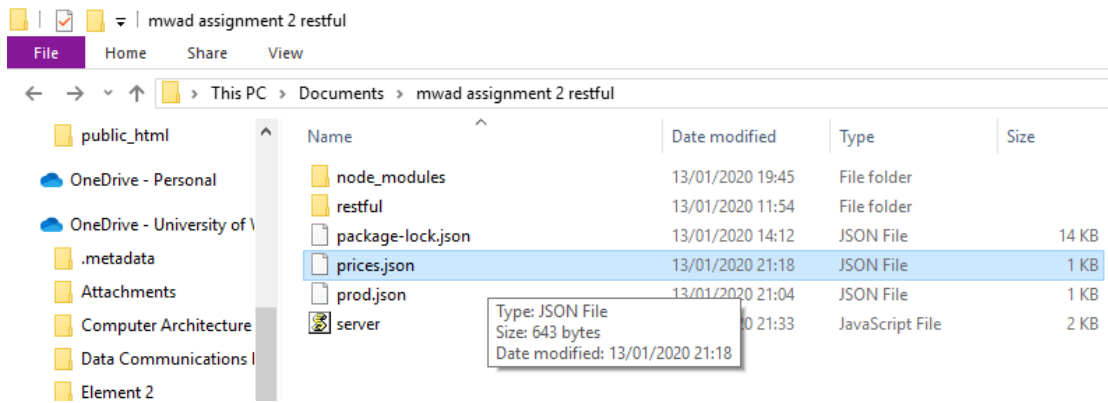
mwad assignment 2 restful

File Home Share View

This PC > Documents > mwad assignment 2 restful

public_html
OneDrive - Personal
OneDrive - University of V
.metadata
Attachments
Computer Architecture
Data Communications I
Element 2

| Name | Date modified | Type | Size |
|---|---|---|---|
| node_modules | 13/01/2020 19:45 | File folder | |
| restful | 13/01/2020 11:54 | File folder | |
| package-lock.json | 13/01/2020 14:12 | JSON File | 14 KB |
| prices.json | 13/01/2020 21:18 | JSON File | 1 KB |
| prod.json | 13/01/2020 21:04 | JSON File | 1 KB |
| server | 20 21:33 | JavaScript File | 2 KB |

Type: JSON File
Size: 643 bytes
Date modified: 13/01/2020 21:18